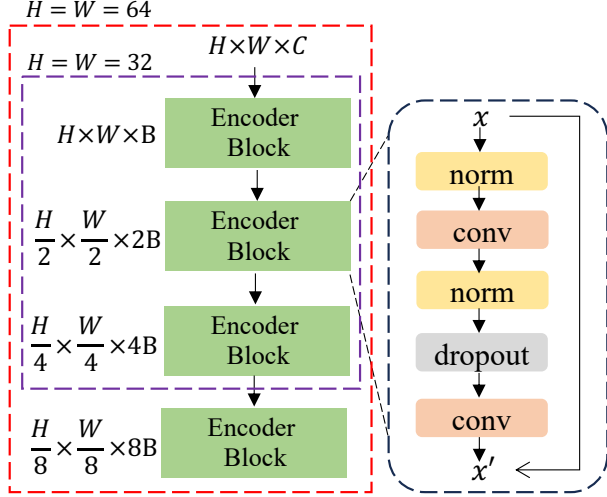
$H = W = 64$

$H = W = 32$

$H \times W \times C$

$H \times W \times \mathrm{B}$

Encoder Block

$\frac{H}{2} \times \frac{W}{2} \times 2\mathrm{B}$

Encoder Block

$\frac{H}{4} \times \frac{W}{4} \times 4\mathrm{B}$

Encoder Block

$\frac{H}{8} \times \frac{W}{8} \times 8\mathrm{B}$

Encoder Block

$x$

norm

conv

norm

dropout

conv

$x'$